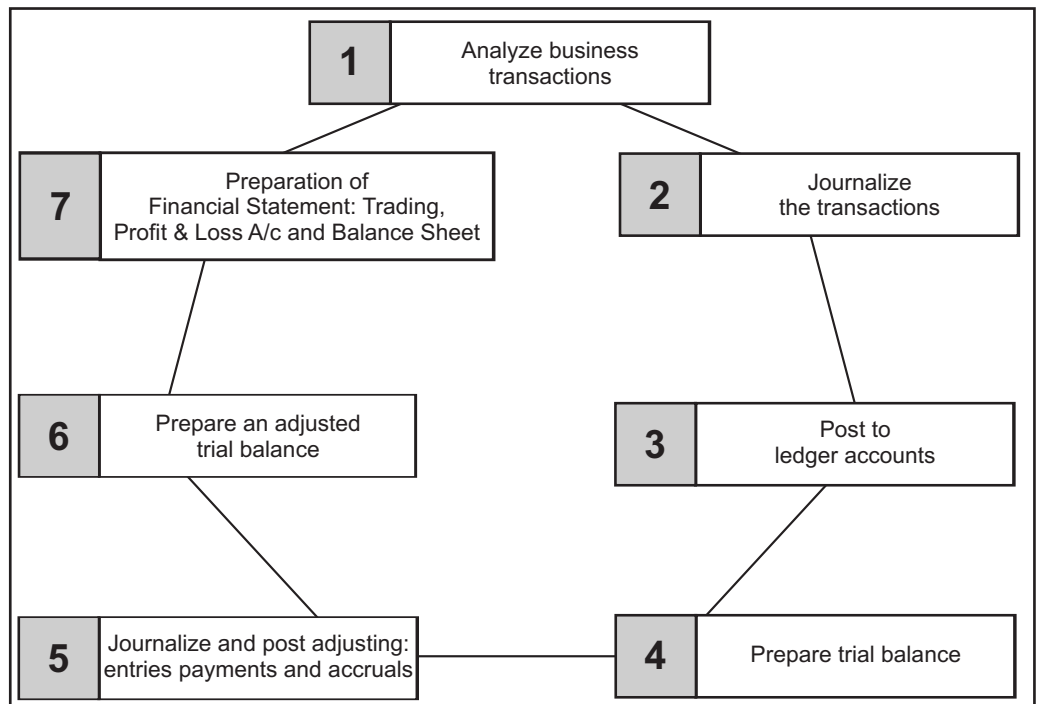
1 Analyze business transactions

7 Preparation of Financial Statement: Trading, Profit & Loss A/c and Balance Sheet

2 Journalize the transactions

6 Prepare an adjusted trial balance

3 Post to ledger accounts

5 Journalize and post adjusting: entries payments and accruals

4 Prepare trial balance